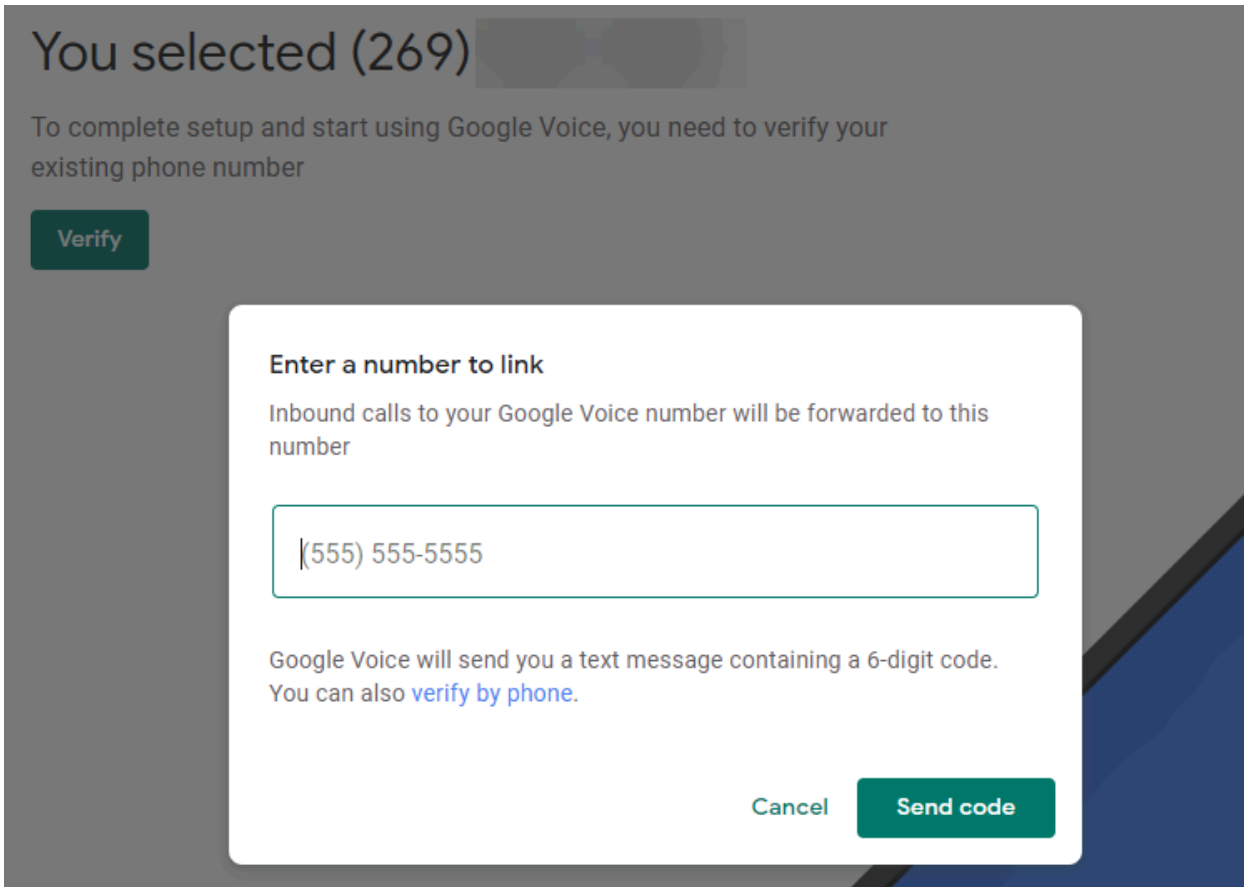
You selected (269) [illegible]

To complete setup and start using Google Voice, you need to verify your existing phone number

Verify

Enter a number to link

Inbound calls to your Google Voice number will be forwarded to this number

(555) 555-5555

Google Voice will send you a text message containing a 6-digit code. You can also verify by phone.

Cancel

Send code